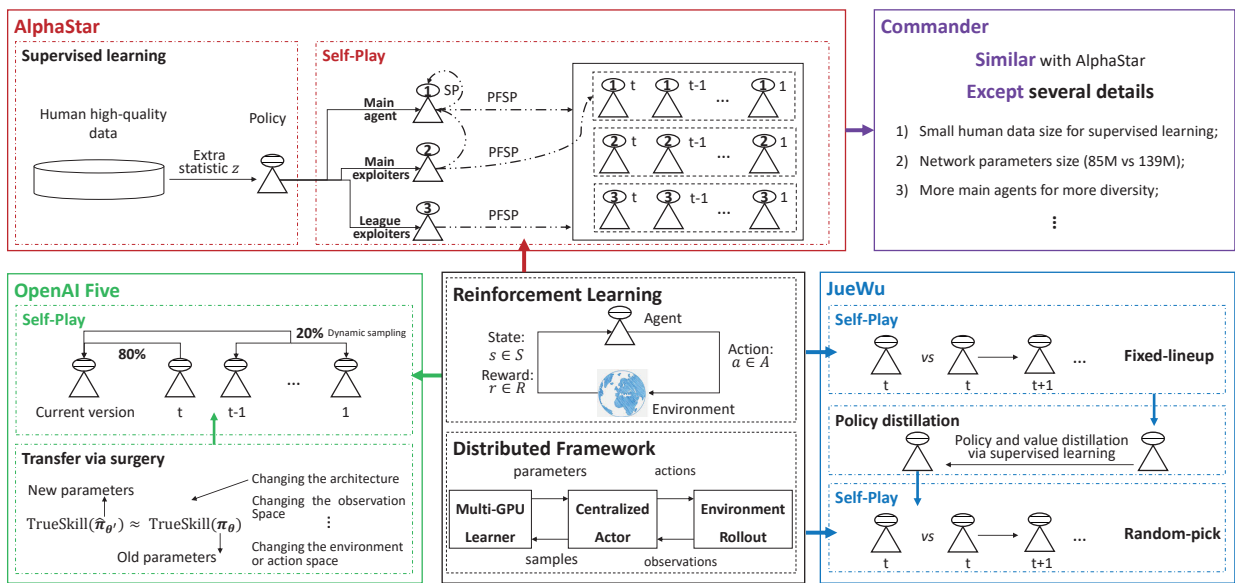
AlphaStar

Supervised learning

Human high-quality data

Policy

Extra statistic $z$

Self-Play

SP

1 Main agent

2 Main exploiters

3 League exploiters

PFSP

PFSP

PFSP

1 t 1 t-1 ... 1 1

2 t 2 t-1 ... 2 1

3 t 3 t-1 ... 3 1

Commander

Similar with AlphaStar

Except several details

1) Small human data size for supervised learning;

2) Network parameters size (85M vs 139M);

3) More main agents for more diversity;

⋮

OpenAI Five

Self-Play

20% Dynamic sampling

80%

Current version t t-1 ... 1

Transfer via surgery

New parameters

Changing the architecture

Changing the observation Space

$\mathrm{TrueSkill}(\hat{\pi}_{\theta'}) \approx \mathrm{TrueSkill}(\pi_{\theta})$

⋮

Old parameters

Changing the environment or action space

Reinforcement Learning

Agent

State: $s \in S$

Reward: $r \in R$

Action: $a \in A$

Environment

Distributed Framework

parameters actions

Multi-GPU Learner

Centralized Actor

Environment Rollout

samples observations

JueWu

Self-Play

t vs t t+1 ... Fixed-lineup

Policy distillation

Policy and value distillation via supervised learning

Self-Play

t vs t t+1 ... Random-pick